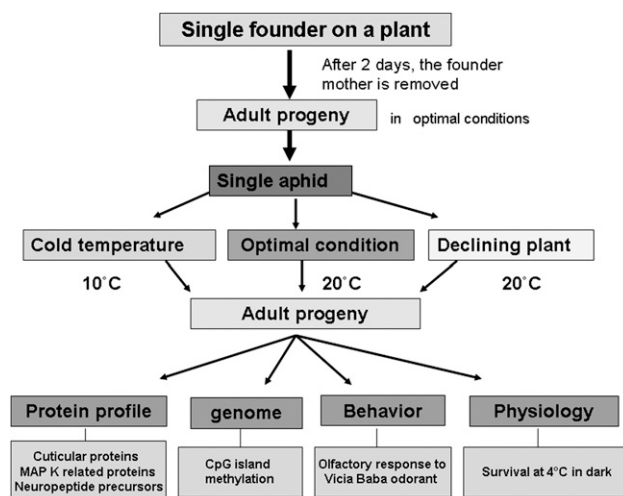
Single founder on a plant

After 2 days, the founder mother is removed

Adult progeny

in optimal conditions

Single aphid

Cold temperature

Optimal condition

Declining plant

10°C

20°C

20°C

Adult progeny

Protein profile

genome

Behavior

Physiology

Cuticular proteins
MAP K related proteins
Neuropeptide precursors

CpG island methylation

Olfactory response to Vicia Baba odorant

Survival at 4°C in dark